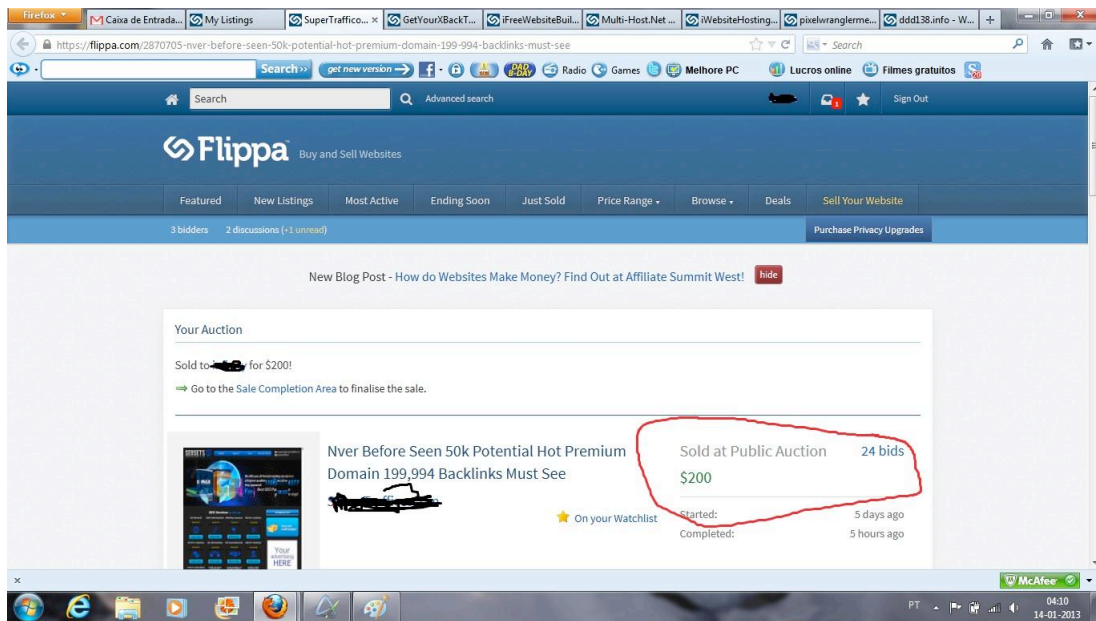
Firefox
Caixa de Entrada... | My Listings | SuperTraffico... × | GetYourXBackT... | iFreeWebsiteBuil... | Multi-Host.Net ... | iWebsiteHosting... | pixelwranglerme... | ddd138.info - W... | +

https://flippa.com/2870705-nver-before-seen-50k-potential-hot-premium-domain-199-994-backlinks-must-see

Search

Search›› get new version Radio Games Melhore PC Lucros online Filmes gratuitos

Search Advanced search Sign Out

Flippa Buy and Sell Websites

Featured New Listings Most Active Ending Soon Just Sold Price Range Browse Deals Sell Your Website

3 bidders 2 discussions (+1 unread) Purchase Privacy Upgrades

New Blog Post - How do Websites Make Money? Find Out at Affiliate Summit West! hide

Your Auction

Sold to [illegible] for $200!

Go to the Sale Completion Area to finalise the sale.

Nver Before Seen 50k Potential Hot Premium Domain 199,994 Backlinks Must See

On your Watchlist

Sold at Public Auction 24 bids
$200

Started: 5 days ago
Completed: 5 hours ago

Your advertising HERE

McAfee

PT 04:10 14-01-2013